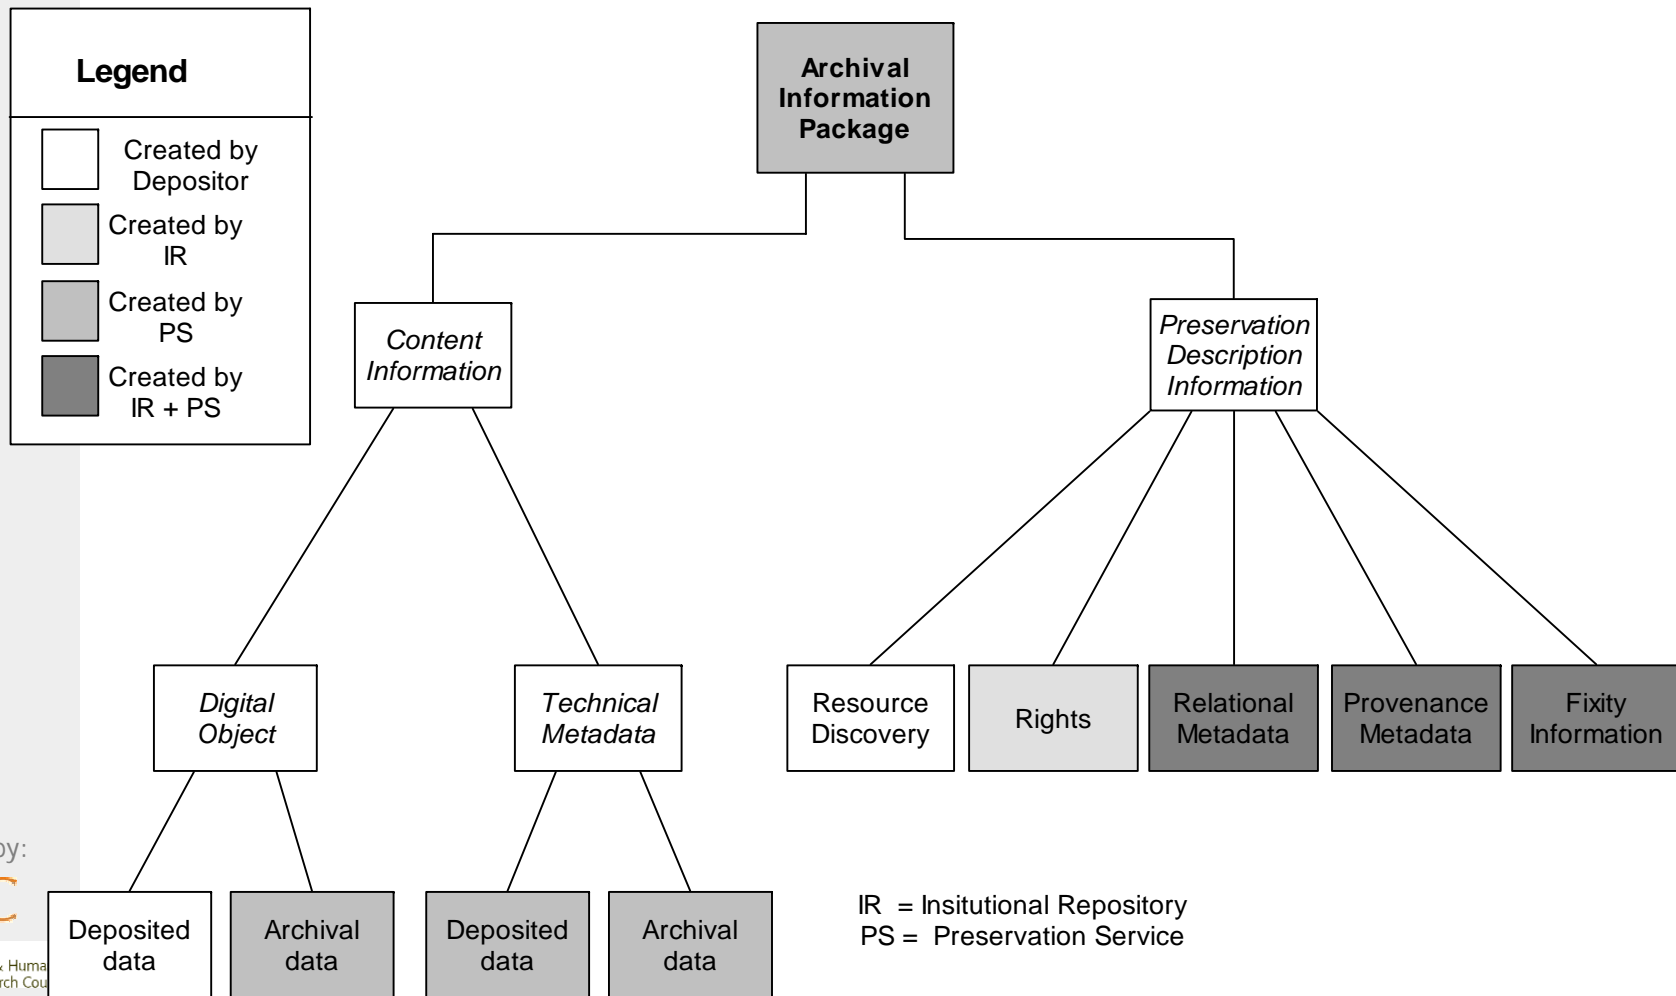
Legend

Created by Depositor

Created by IR

Created by PS

Created by IR + PS

Archival Information Package

Content Information

Preservation Description Information

Digital Object

Technical Metadata

Resource Discovery

Rights

Relational Metadata

Provenance Metadata

Fixity Information

Deposited data

Archival data

Deposited data

Archival data

IR = Insitutional Repository
PS = Preservation Service

by:

& Huma
rch Cou